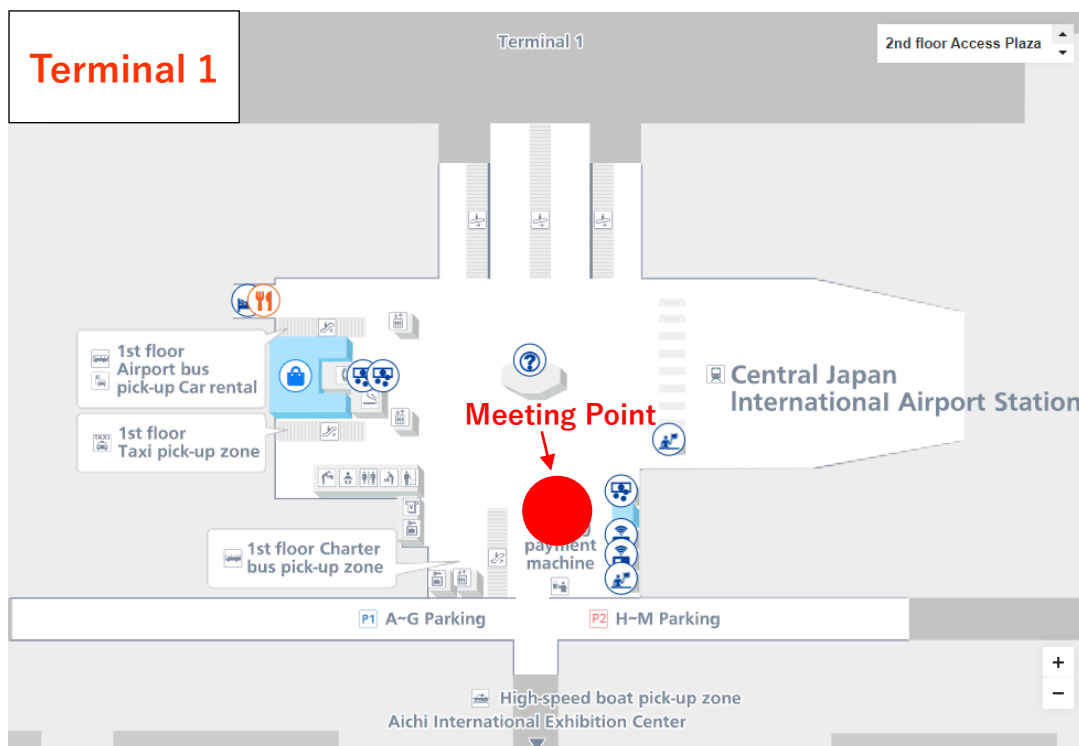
Terminal 1

Terminal 1

2nd floor Access Plaza

1st floor Airport bus pick-up Car rental

1st floor Taxi pick-up zone

Central Japan International Airport Station

Meeting Point

1st floor Charter bus pick-up zone

payment machine

P1 A~G Parking

P2 H~M Parking

High-speed boat pick-up zone

Aichi International Exhibition Center

+
−